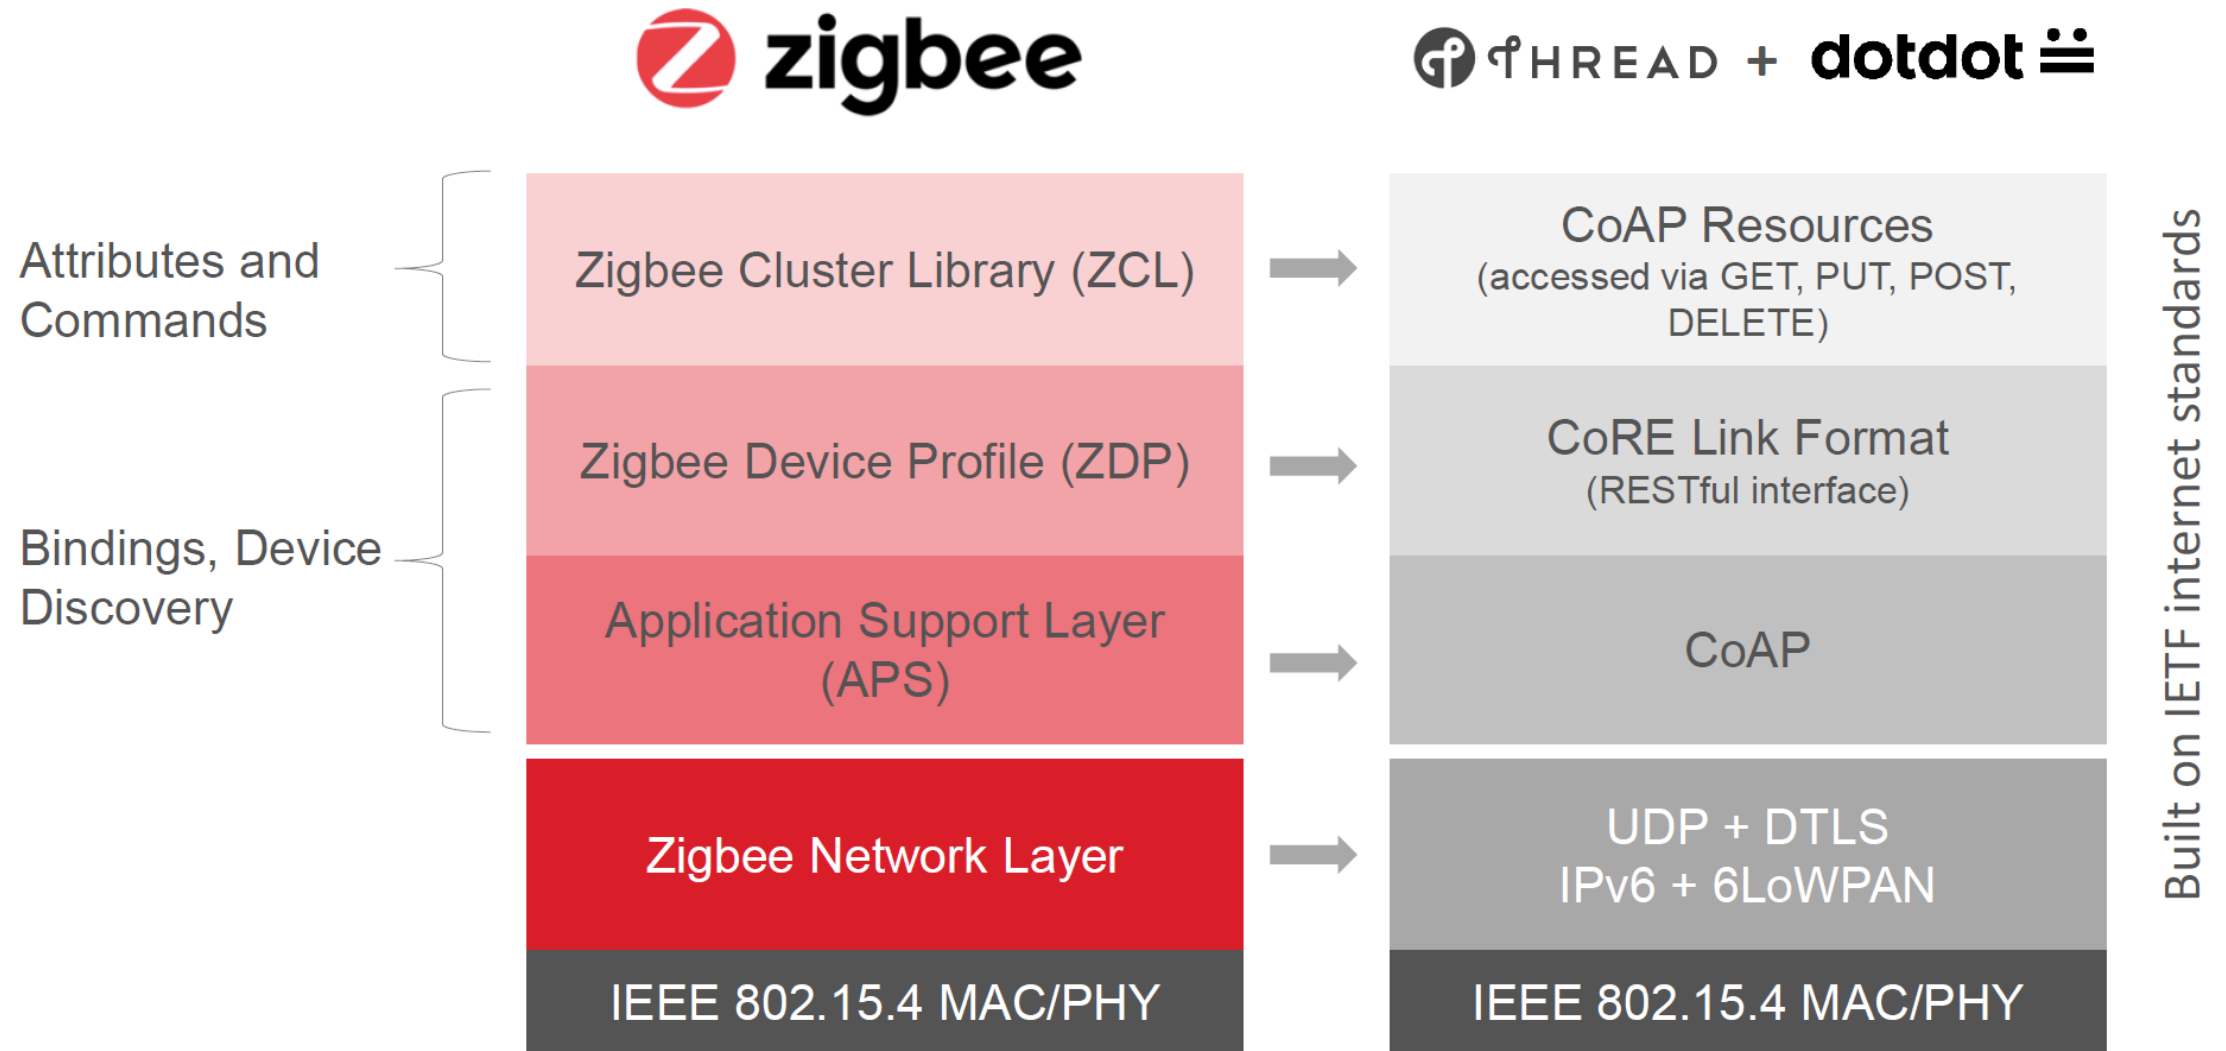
zigbee

THREAD + dotdot

Attributes and Commands

Bindings, Device Discovery

Zigbee Cluster Library (ZCL)

Zigbee Device Profile (ZDP)

Application Support Layer (APS)

Zigbee Network Layer

IEEE 802.15.4 MAC/PHY

CoAP Resources (accessed via GET, PUT, POST, DELETE)

CoRE Link Format (RESTful interface)

CoAP

UDP + DTLS
IPv6 + 6LoWPAN

IEEE 802.15.4 MAC/PHY

Built on IETF internet standards